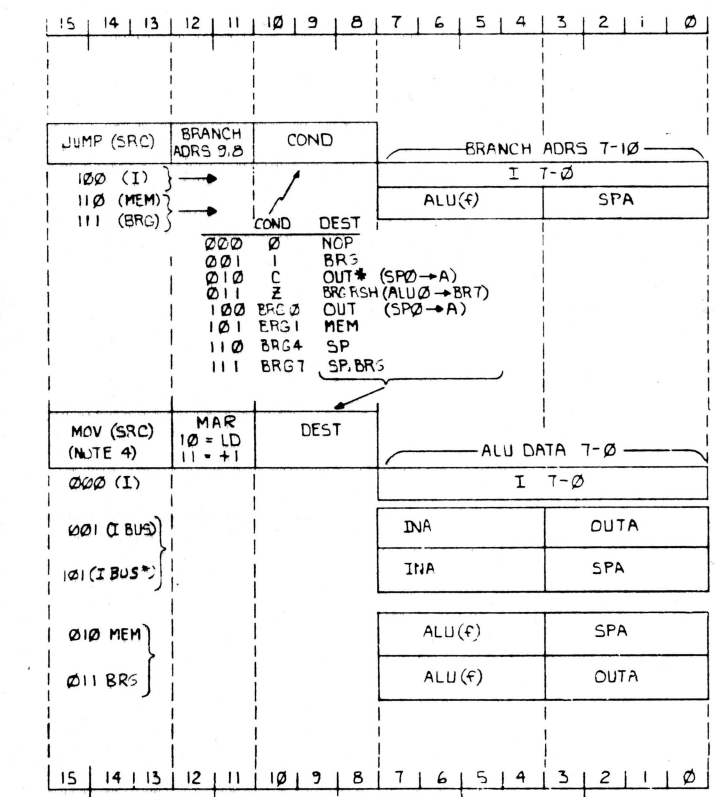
15 | 14 | 13 | 12 | 11 | 1Ø | 9 | 8 | 7 | 6 | 5 | 4 | 3 | 2 | 1 | Ø

JUMP (SRC) | BRANCH ADRS 9,8 | COND

BRANCH ADRS 7-1Ø

I 7-Ø

ALU(f) | SPA

1ØØ (I)
11Ø (MEM)
111 (BRG)

| COND | | DEST |
|---|---|---|
| ØØØ | Ø | NOP |
| ØØ1 | 1 | BRG |
| Ø1Ø | C | OUT* (SPØ→A) |
| Ø11 | Z | BRG RSH (ALUØ→BR7) |
| 1ØØ | BRGØ | OUT (SPØ→A) |
| 1Ø1 | BRG1 | MEM |
| 11Ø | BRG4 | SP |
| 111 | BRG7 | SP, BRG |

MOV (SRC) (NOTE 4) | MAR 1Ø = LD 11 = +1 | DEST

ALU DATA 7-Ø

ØØØ (I)

I 7-Ø

ØØ1 (I BUS)

INA | OUTA

1Ø1 (I BUS*)

INA | SPA

Ø1Ø MEM

ALU(f) | SPA

Ø11 BRG

ALU(f) | OUTA

15 | 14 | 13 | 12 | 11 | 1Ø | 9 | 8 | 7 | 6 | 5 | 4 | 3 | 2 | 1 | Ø